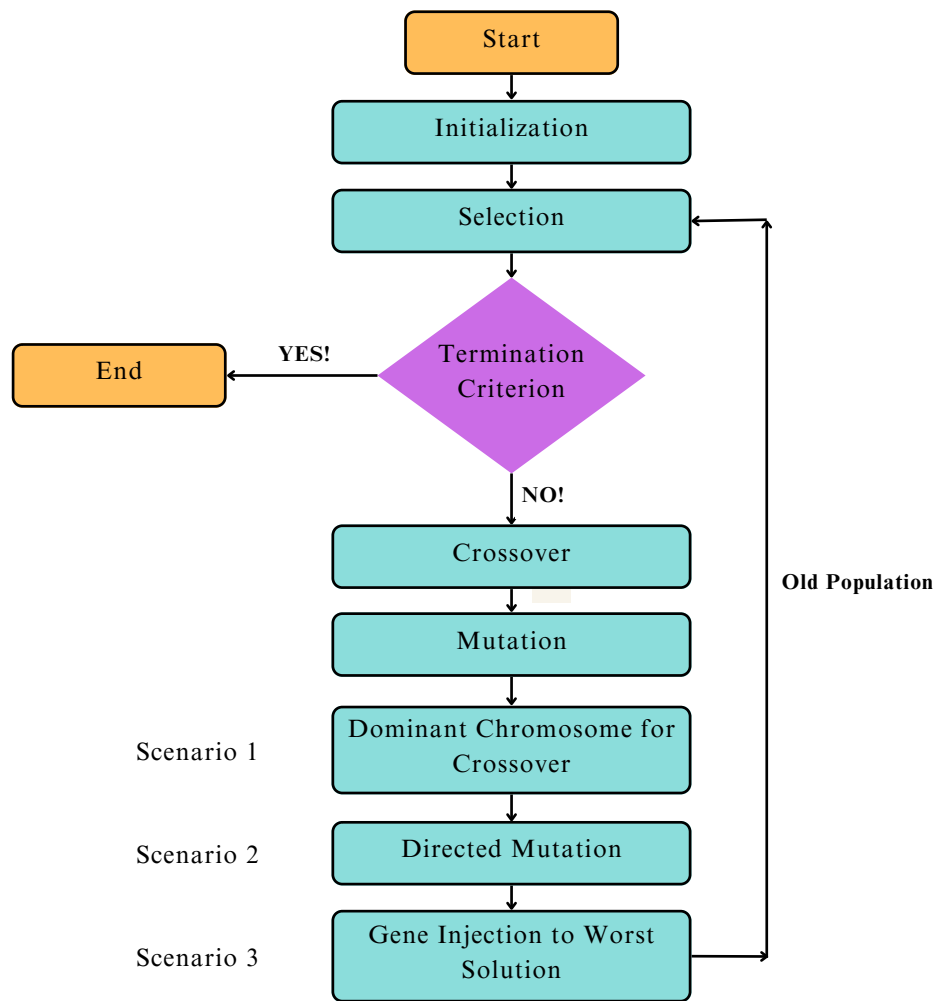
Start

Initialization

Selection

YES!

End

Termination Criterion

NO!

Crossover

Old Population

Mutation

Scenario 1

Dominant Chromosome for Crossover

Scenario 2

Directed Mutation

Scenario 3

Gene Injection to Worst Solution